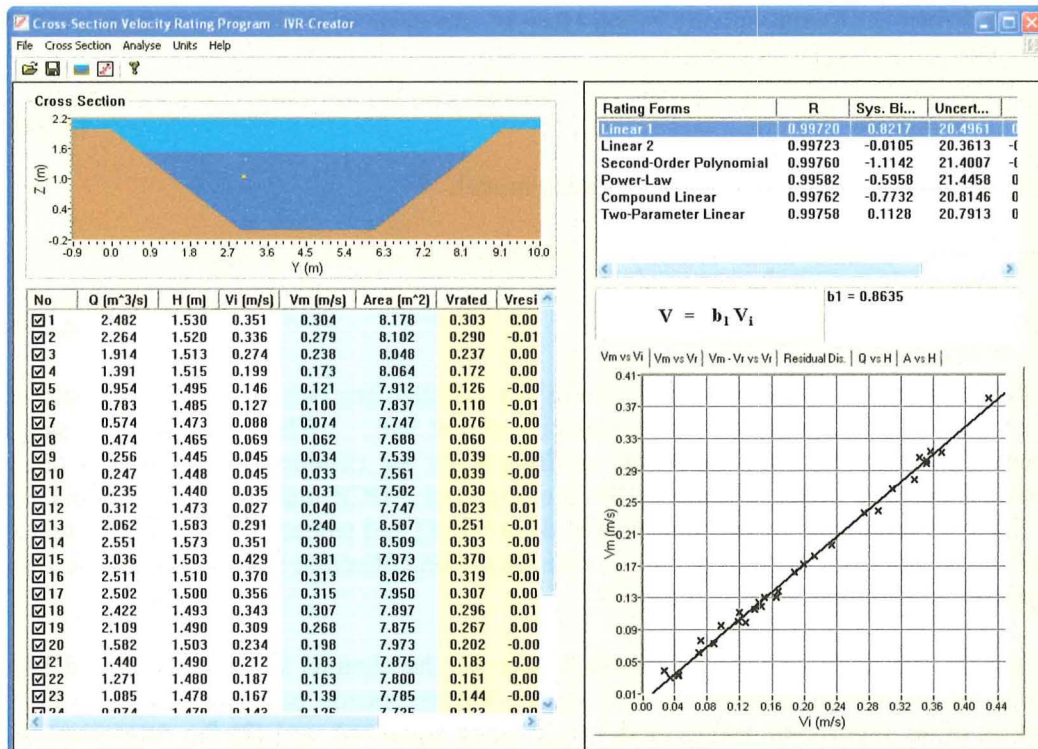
Cross Section Velocity Rating Program - IVR-Creator

File Cross Section Analyse Units Help

Cross Section

2.2
1.6
Z (m) 1.0
0.4
-0.2
-0.9 0.0 0.9 1.8 2.7 3.6 4.5 5.4 6.3 7.2 8.1 9.1 10.0
Y (m)

| No | Q (m^3/s) | H (m) | Vi (m/s) | Vm (m/s) | Area (m^2) | Vrated | Vresi |
|---|---|---|---|---|---|---|---|
| ☑1 | 2.482 | 1.530 | 0.351 | 0.304 | 8.178 | 0.303 | 0.00 |
| ☑2 | 2.264 | 1.520 | 0.336 | 0.279 | 8.102 | 0.290 | -0.01 |
| ☑3 | 1.914 | 1.513 | 0.274 | 0.238 | 8.048 | 0.237 | 0.00 |
| ☑4 | 1.391 | 1.515 | 0.199 | 0.173 | 8.064 | 0.172 | 0.00 |
| ☑5 | 0.954 | 1.495 | 0.146 | 0.121 | 7.912 | 0.126 | -0.00 |
| ☑6 | 0.783 | 1.485 | 0.127 | 0.100 | 7.837 | 0.110 | -0.01 |
| ☑7 | 0.574 | 1.473 | 0.088 | 0.074 | 7.747 | 0.076 | -0.00 |
| ☑8 | 0.474 | 1.465 | 0.069 | 0.062 | 7.688 | 0.060 | 0.00 |
| ☑9 | 0.256 | 1.445 | 0.045 | 0.034 | 7.539 | 0.039 | -0.00 |
| ☑10 | 0.247 | 1.448 | 0.045 | 0.033 | 7.561 | 0.039 | -0.00 |
| ☑11 | 0.235 | 1.440 | 0.035 | 0.031 | 7.502 | 0.030 | 0.00 |
| ☑12 | 0.312 | 1.473 | 0.027 | 0.040 | 7.747 | 0.023 | 0.01 |
| ☑13 | 2.062 | 1.583 | 0.291 | 0.240 | 8.587 | 0.251 | -0.01 |
| ☑14 | 2.551 | 1.573 | 0.351 | 0.300 | 8.509 | 0.303 | -0.00 |
| ☑15 | 3.036 | 1.503 | 0.429 | 0.381 | 7.973 | 0.370 | 0.01 |
| ☑16 | 2.511 | 1.510 | 0.370 | 0.313 | 8.026 | 0.319 | -0.00 |
| ☑17 | 2.502 | 1.500 | 0.356 | 0.315 | 7.950 | 0.307 | 0.00 |
| ☑18 | 2.422 | 1.493 | 0.343 | 0.307 | 7.897 | 0.296 | 0.01 |
| ☑19 | 2.109 | 1.490 | 0.309 | 0.268 | 7.875 | 0.267 | 0.00 |
| ☑20 | 1.582 | 1.503 | 0.234 | 0.198 | 7.973 | 0.202 | -0.00 |
| ☑21 | 1.440 | 1.490 | 0.212 | 0.183 | 7.875 | 0.183 | -0.00 |
| ☑22 | 1.271 | 1.480 | 0.187 | 0.163 | 7.800 | 0.161 | 0.00 |
| ☑23 | 1.085 | 1.478 | 0.167 | 0.139 | 7.785 | 0.144 | -0.00 |
| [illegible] | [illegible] | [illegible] | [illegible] | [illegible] | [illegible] | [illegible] | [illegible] |

| Rating Forms | R | Sys. Bi... | Uncert... |
|---|---|---|---|
| Linear 1 | 0.99720 | 0.8217 | 20.4961 |
| Linear 2 | 0.99723 | -0.0105 | 20.3613 |
| Second-Order Polynomial | 0.99760 | -1.1142 | 21.4007 |
| Power-Law | 0.99582 | -0.5958 | 21.4458 |
| Compound Linear | 0.99762 | -0.7732 | 20.8146 |
| Two-Parameter Linear | 0.99758 | 0.1128 | 20.7913 |

$V = b_1 V_i$

b1 = 0.8635

Vm vs Vi | Vm vs Vr | Vm - Vr vs Vr | Residual Dis. | Q vs H | A vs H

0.41
0.37
0.33
0.29
0.25
Vm (m/s) 0.21
0.17
0.13
0.09
0.05
0.01
0.00 0.04 0.08 0.12 0.16 0.20 0.24 0.28 0.32 0.36 0.40 0.44
Vi (m/s)